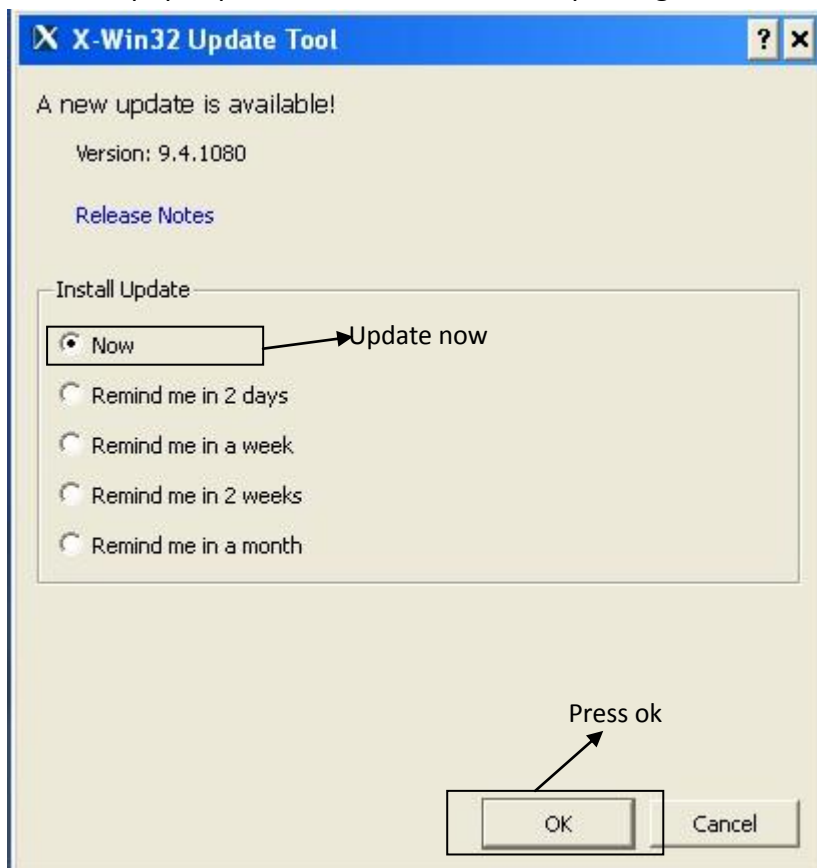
X-Win32 Update Tool

?

A new update is available!

Version: 9.4.1080

Release Notes

Install Update

Now

Update now

Remind me in 2 days

Remind me in a week

Remind me in 2 weeks

Remind me in a month

Press ok

OK

Cancel